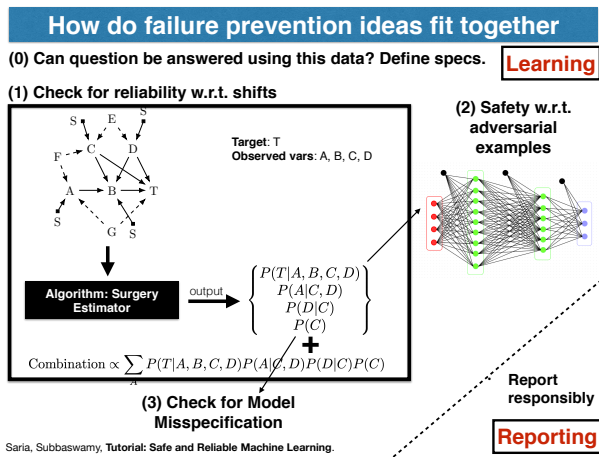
How do failure prevention ideas fit together

(0) Can question be answered using this data? Define specs.

Learning

(1) Check for reliability w.r.t. shifts

S E S
C D
F
A B T
S G S

Target: T
Observed vars: A, B, C, D

Algorithm: Surgery Estimator

output

$\left\{ \begin{array}{c} P(T|A,B,C,D) \\ P(A|C,D) \\ P(D|C) \\ P(C) \end{array} \right.$

+

Combination $\propto \sum_{A} P(T|A,B,C,D)P(A|C,D)P(D|C)P(C)$

(2) Safety w.r.t. adversarial examples

(3) Check for Model Misspecification

Report responsibly

Reporting

Saria, Subbaswamy, Tutorial: Safe and Reliable Machine Learning.